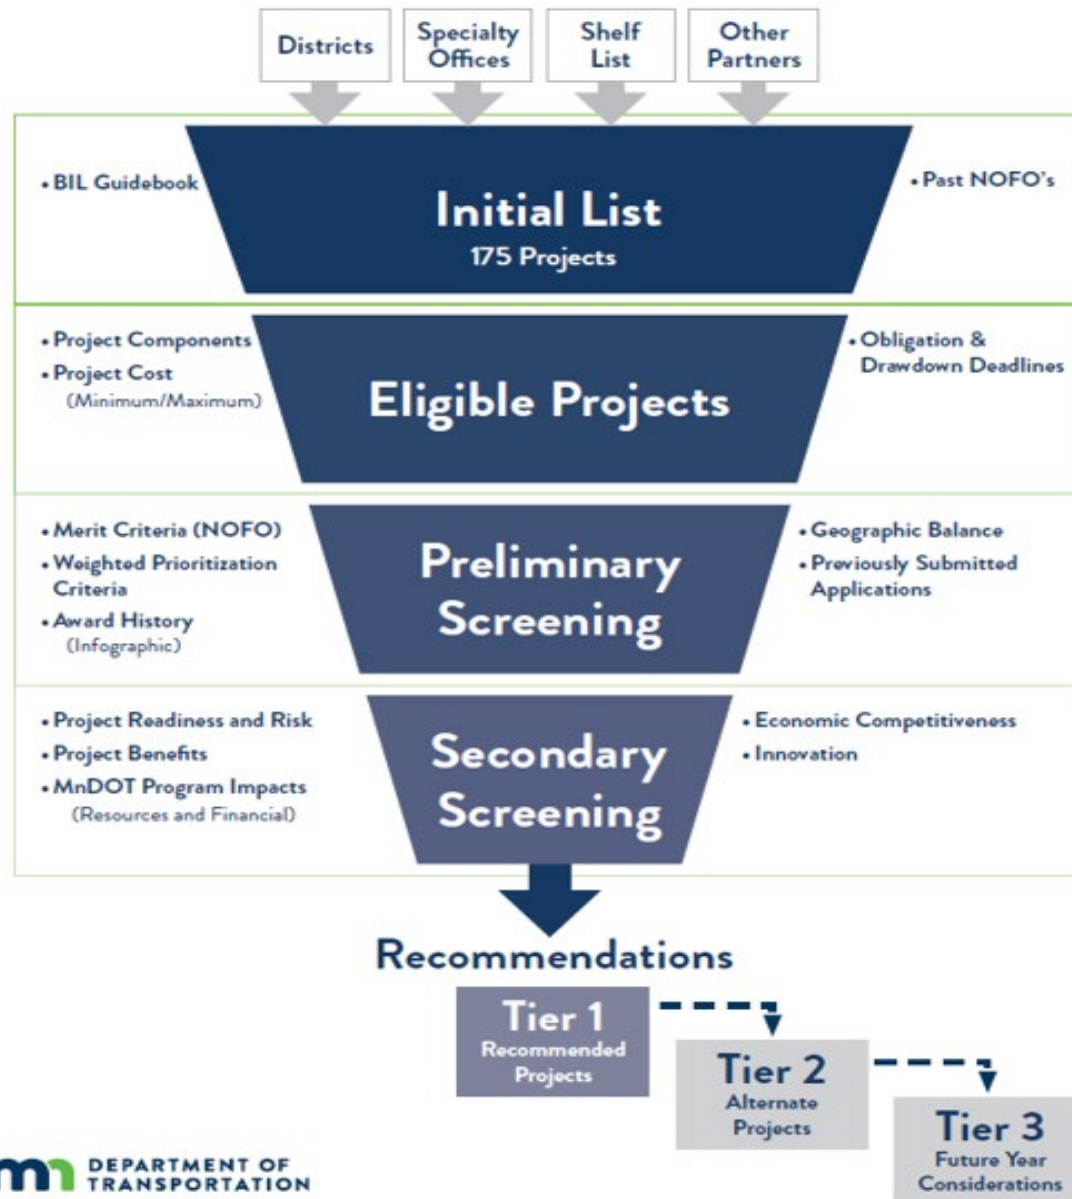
Districts

Specialty Offices

Shelf List

Other Partners

• BIL Guidebook

Initial List
175 Projects

• Past NOFO's

• Project Components
• Project Cost (Minimum/Maximum)

Eligible Projects

• Obligation & Drawdown Deadlines

• Merit Criteria (NOFO)
• Weighted Prioritization Criteria
• Award History (Infographic)

Preliminary Screening

• Geographic Balance
• Previously Submitted Applications

• Project Readiness and Risk
• Project Benefits
• MnDOT Program Impacts (Resources and Financial)

Secondary Screening

• Economic Competitiveness
• Innovation

Recommendations

Tier 1
Recommended Projects

Tier 2
Alternate Projects

Tier 3
Future Year Considerations

DEPARTMENT OF TRANSPORTATION